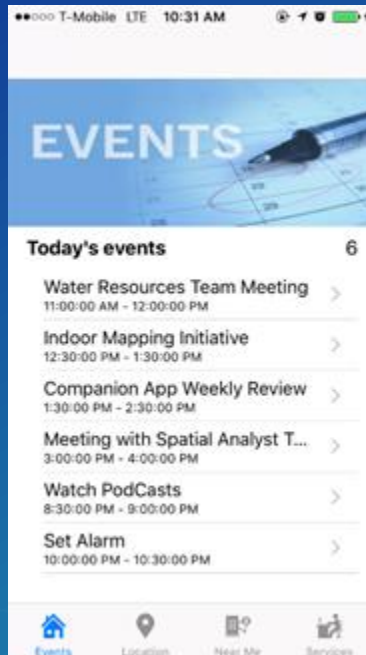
●●○○○ T-Mobile LTE 10:31 AM

EVENTS

Today's events 6

Water Resources Team Meeting
11:00:00 AM - 12:00:00 PM

Indoor Mapping Initiative
12:30:00 PM - 1:30:00 PM

Companion App Weekly Review
1:30:00 PM - 2:30:00 PM

Meeting with Spatial Analyst T...
3:00:00 PM - 4:00:00 PM

Watch PodCasts
8:30:00 PM - 9:00:00 PM

Set Alarm
10:00:00 PM - 10:30:00 PM

Events Location Near Me Services